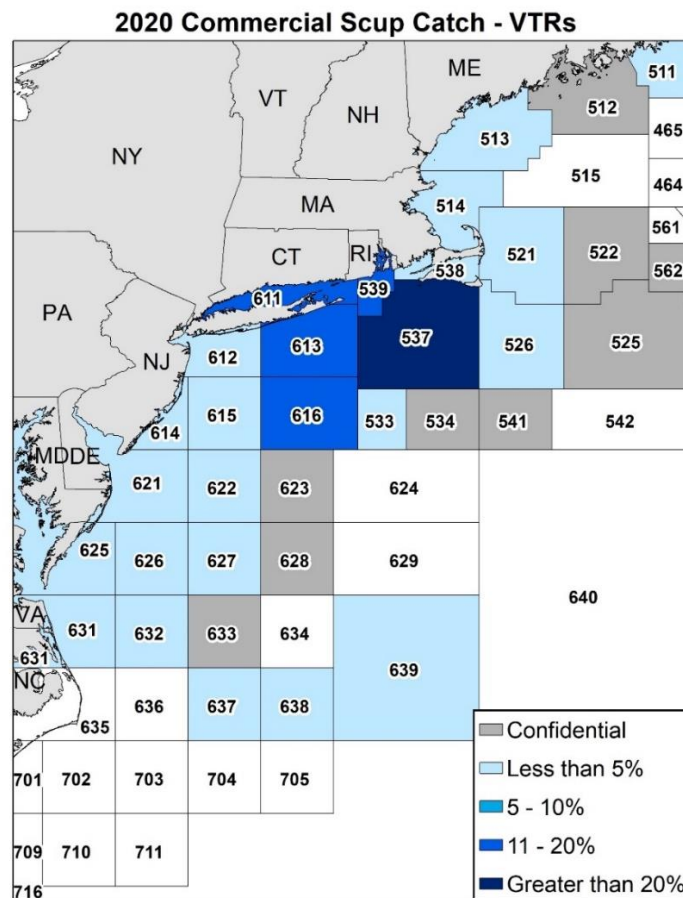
2020 Commercial Scup Catch - VTRs

ME
511
VT
NH
512
465
513
NY
515
464
MA
514
561
521
522
CT
RI
562
538
539
611
PA
537
526
525
613
NJ
612
615
616
533
534
541
542
614
MD
DE
621
622
623
624
625
626
627
628
629
640
VA
631
632
633
634
631
639
NC
636
637
638
635
701
702
703
704
705
709
710
711
716

Confidential
Less than 5%
5 - 10%
11 - 20%
Greater than 20%